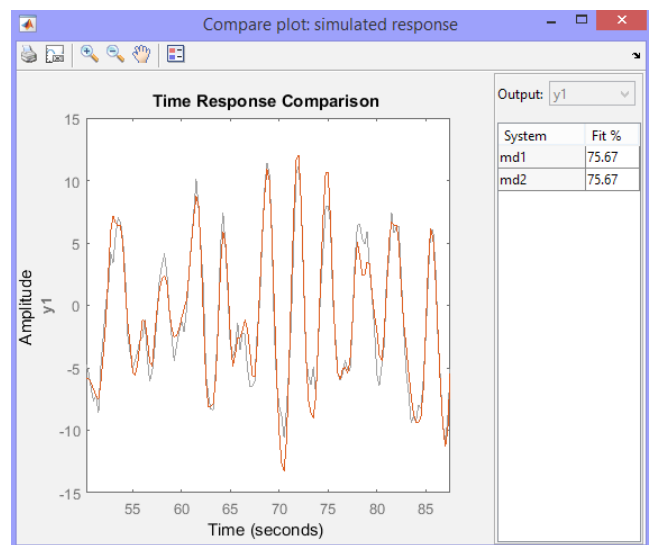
Compare plot: simulated response

Time Response Comparison

15
10
5
0
-5
-10
-15

Amplitude
y1

55 60 65 70 75 80 85

Time (seconds)

Output: y1

| System | Fit % |
|---|---|
| md1 | 75.67 |
| md2 | 75.67 |